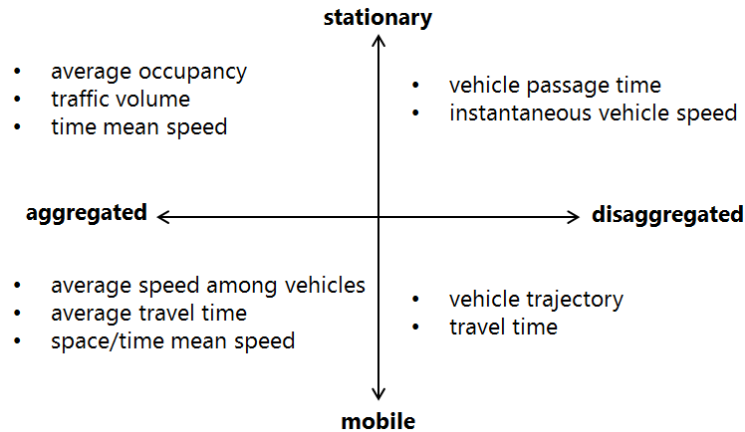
stationary

- average occupancy
- traffic volume
- time mean speed

- vehicle passage time
- instantaneous vehicle speed

aggregated

disaggregated

- average speed among vehicles
- average travel time
- space/time mean speed

- vehicle trajectory
- travel time

mobile